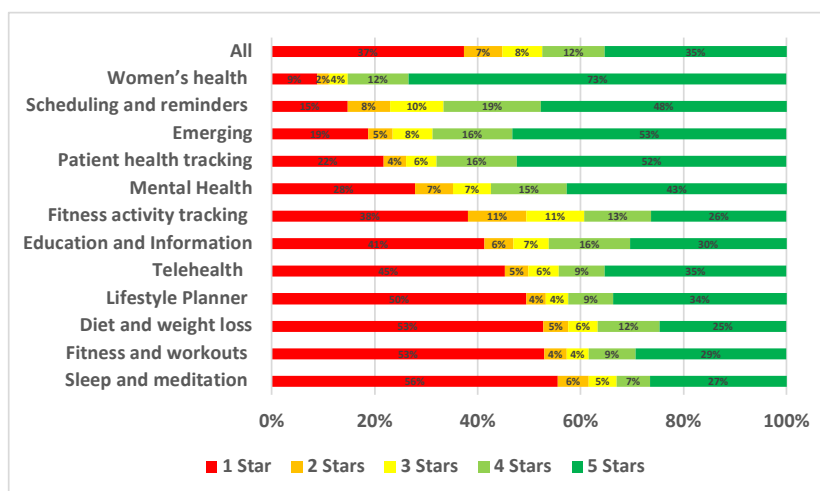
| Category | 1 Star | 2 Stars | 3 Stars | 4 Stars | 5 Stars |
|---|---|---|---|---|---|
| All | 37% | 7% | 8% | 12% | 35% |
| Women's health | 9% | 2% | 4% | 12% | 73% |
| Scheduling and reminders | 15% | 8% | 10% | 19% | 48% |
| Emerging | 19% | 5% | 8% | 16% | 53% |
| Patient health tracking | 22% | 4% | 6% | 16% | 52% |
| Mental Health | 28% | 7% | 7% | 15% | 43% |
| Fitness activity tracking | 38% | 11% | 11% | 13% | 26% |
| Education and Information | 41% | 6% | 7% | 16% | 30% |
| Telehealth | 45% | 5% | 6% | 9% | 35% |
| Lifestyle Planner | 50% | 4% | 4% | 9% | 34% |
| Diet and weight loss | 53% | 5% | 6% | 12% | 25% |
| Fitness and workouts | 53% | 4% | 4% | 9% | 29% |
| Sleep and meditation | 56% | 6% | 5% | 7% | 27% |

0% 20% 40% 60% 80% 100%

1 Star 2 Stars 3 Stars 4 Stars 5 Stars